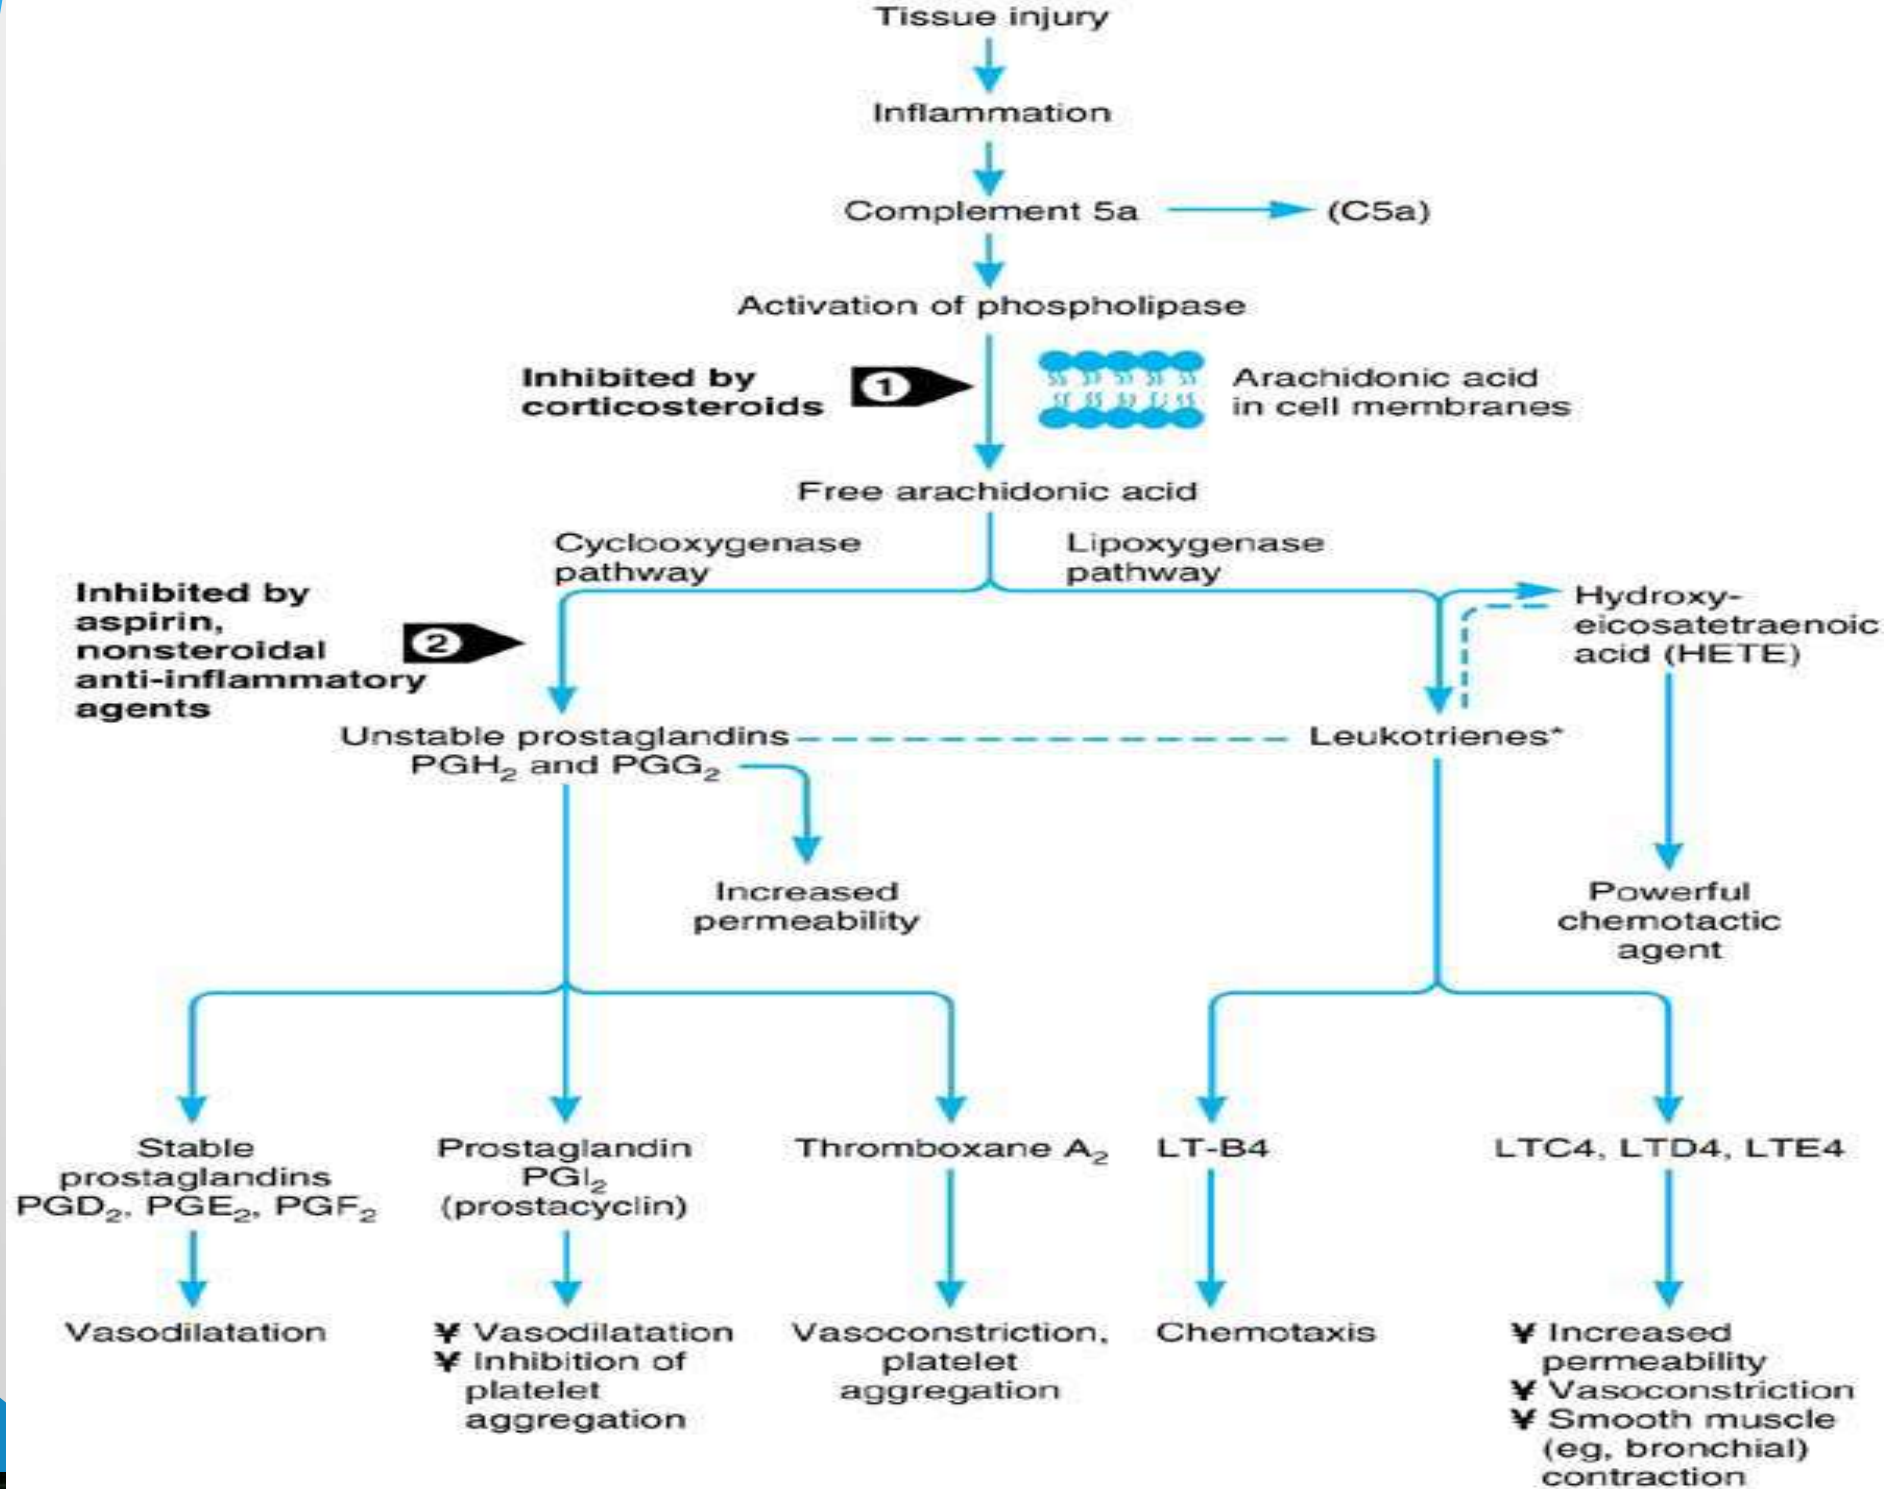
Tissue injury

Inflammation

Complement 5a

(C5a)

Activation of phospholipase

Inhibited by corticosteroids

1

Arachidonic acid in cell membranes

Free arachidonic acid

Cyclooxygenase pathway

Lipoxygenase pathway

Inhibited by aspirin, nonsteroidal anti-inflammatory agents

2

Hydroxy-eicosatetraenoic acid (HETE)

Unstable prostaglandins $PGH_2$ and $PGG_2$

Leukotrienes*

Increased permeability

Powerful chemotactic agent

Stable prostaglandins $PGD_2$, $PGE_2$, $PGF_2$

Prostaglandin $PGI_2$ (prostacyclin)

Thromboxane $A_2$

LT-B4

LTC4, LTD4, LTE4

Vasodilatation

¥ Vasodilatation
¥ Inhibition of platelet aggregation

Vasoconstriction, platelet aggregation

Chemotaxis

¥ Increased permeability
¥ Vasoconstriction
¥ Smooth muscle (eg, bronchial) contraction